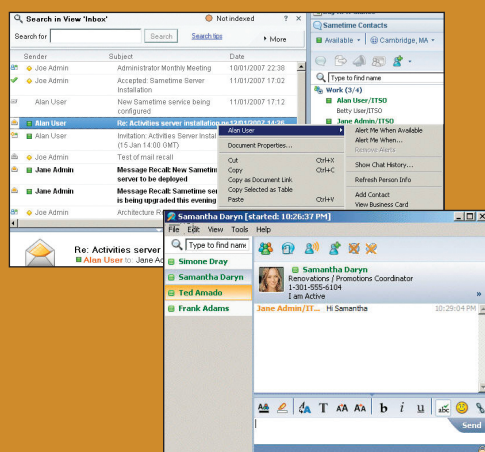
Search in View 'Inbox'

Not indexed

Search for

Search

Search tips

More

Sender

Subject

Date

Joe Admin

Administrator Monthly Meeting

11/01/2007 22:38

Joe Admin

Accepted: Sametime Server Installation

11/01/2007 17:02

Alan User

New Sametime service being configured

11/01/2007 17:12

Alan User

Re: Activities server installation

Joe Admin

Invitation: Activities Server Installation (15 Jan 14:00 GMT)

Joe Admin

Test of mail recall

Jane Admin

Message Recall: New Sametime server to be deployed

Jane Admin

Message Recall: Sametime server is being upgraded this evening

Joe Admin

Architecture R

Re: Activities server

Alan User to: Jane Ad

Alan User

Document Properties...

Cut Ctrl+X

Copy Ctrl+C

Copy as Document Link

Copy Selected as Table

Paste Ctrl+V

Alert Me When Available

Alert Me When...

Remove Alerts

Show Chat History...

Refresh Person Info

Add Contact

View Business Card

Sametime Contacts

Available

Cambridge, MA

Type to find name

Work (3/4)

Alan User/ITSO

Betty User/ITSO

Jane Admin/ITSO

Samantha Daryn [started: 10:26:37 PM]

File Edit View Tools Help

Type to find name

Simone Dray

Samantha Daryn

Ted Amado

Frank Adams

Samantha Daryn

Renovations / Promotions Coordinator

1-301-555-6104

I am Active

Jane Admin/IT...

Hi Samantha

10:29:04 PM

Send